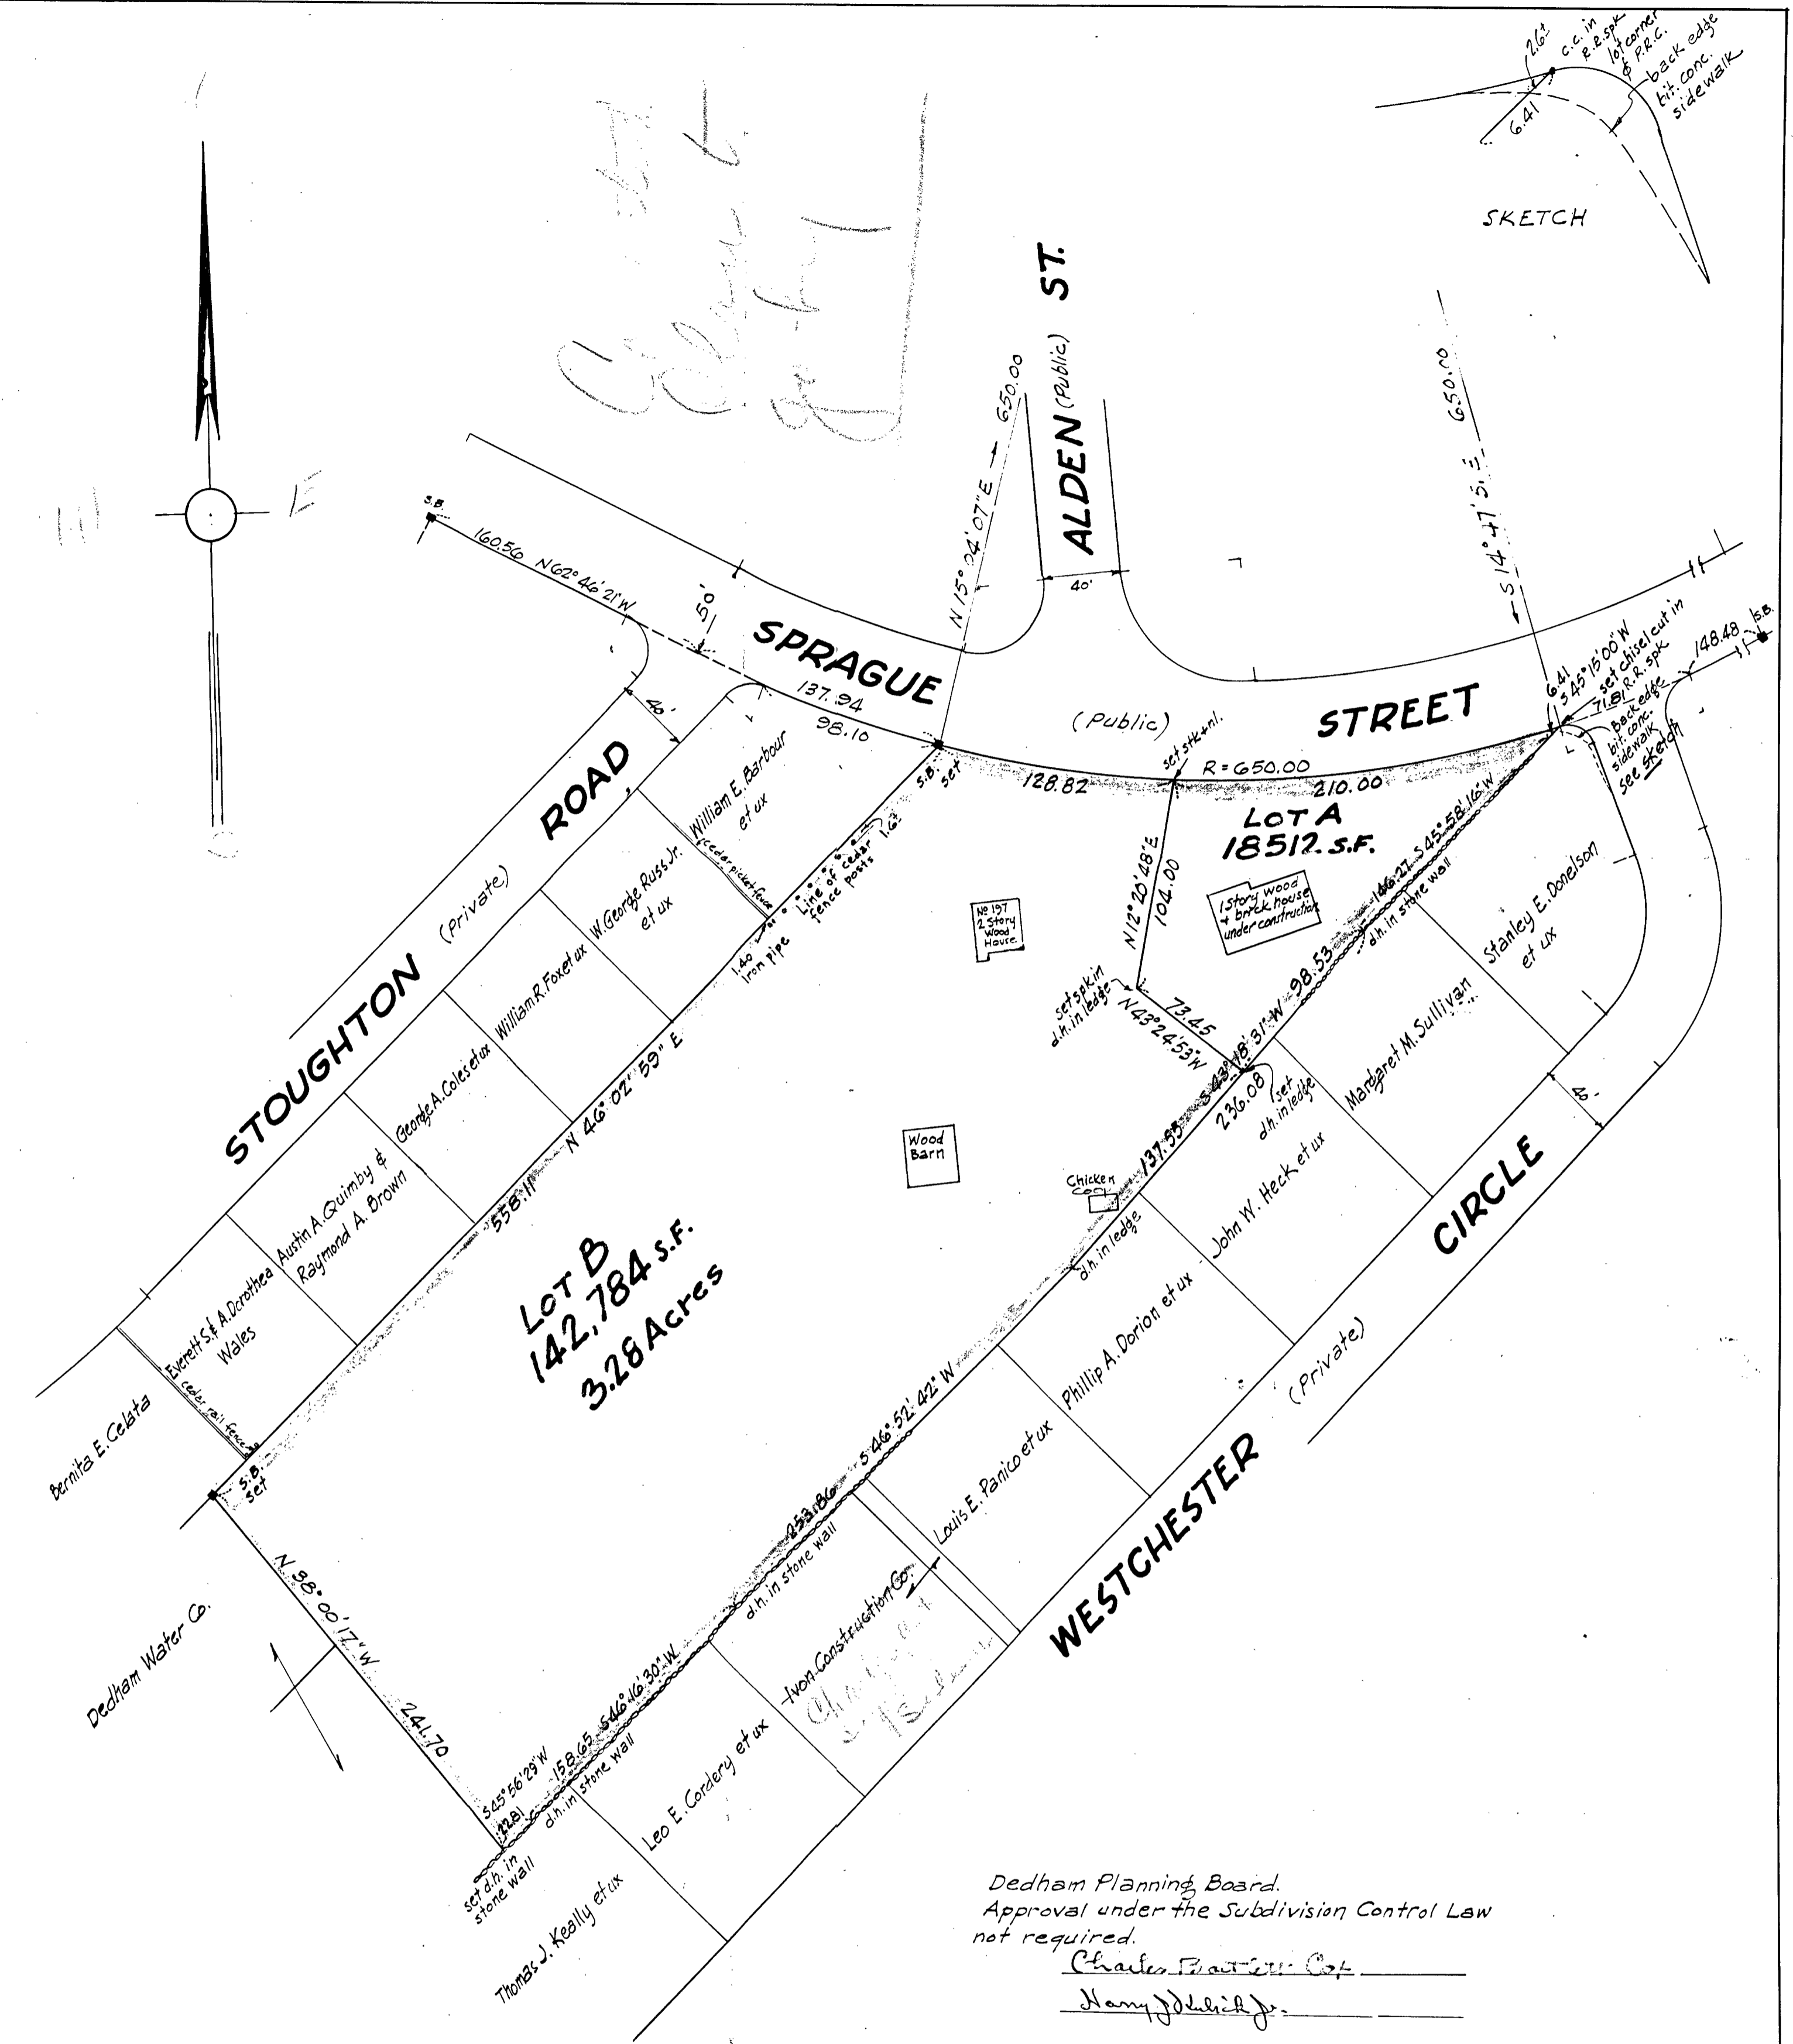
W
E

ALDEN (Public) ST.
40'
650.00
N 15°24'07"E

650.00
S 14°47'15"E

2.6±
c.c. in R.R. spk
lot corner & P.R.C.
back edge bit. conc. sidewalk
6.41

SKETCH

S.B.
160.56 N62°46'21"W
50'
SPRAGUE (Public) STREET
137.94
98.10
S.B. set
128.82
set spk.&nl.
R=650.00
210.00
6.41
S45°15'00"W
set chisel cut in 71.81 R.R. spk
148.48
S.B.
Back edge bit. conc. sidewalk see sketch

40'
STOUGHTON (Private) ROAD

William E. Barbour et ux
cedar picket fence
Line of cedar fence posts
1.6±
1.40 iron pipe
W. George Russ Jr. et ux
William R. Foxet ux
George A. Coles et ux
Austin A. Quimby & Raymond A. Brown
Everett S. & A. Dorothea Wales
cedar rail fence
Bernita E. Celata

N 46°02'59" E
558.11

LOT A
18512. S.F.
No 197 2 Story Wood House.
1 Story wood + brick house under construction
N12°20'48"E
104.00
set spk.in d.h. in ledge
N43°24'53"W
73.45
S46°16'W
146.27 S45°58'16"W
d.h. in stone wall
S43°18'31"W 98.53
set d.h. in ledge
236.08

Wood Barn
Chicken Coop

LOT B
142,784 S.F.
3.28 Acres

137.55
d.h. in ledge
S 46°52'42" W
253.86
d.h. in stone wall

Stanley E. Donelson et ux
Margaret M. Sullivan
John W. Heck et ux
Phillip A. Dorion et ux
Louis E. Panico et ux
Ivon Construction Co.
Leo E. Cordery et ux
Thomas J. Keally et ux

40'
WESTCHESTER (Private) CIRCLE

S.B. Set
N 38°00'17"W
241.70
Dedham Water Co.
S45°56'29"W
12.81
set d.h. in stone wall
158.65 S46°16'30"W
d.h. in stone wall

Dedham Planning Board.
Approval under the Subdivision Control Law not required.
Charles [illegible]
Harry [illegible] Jr.